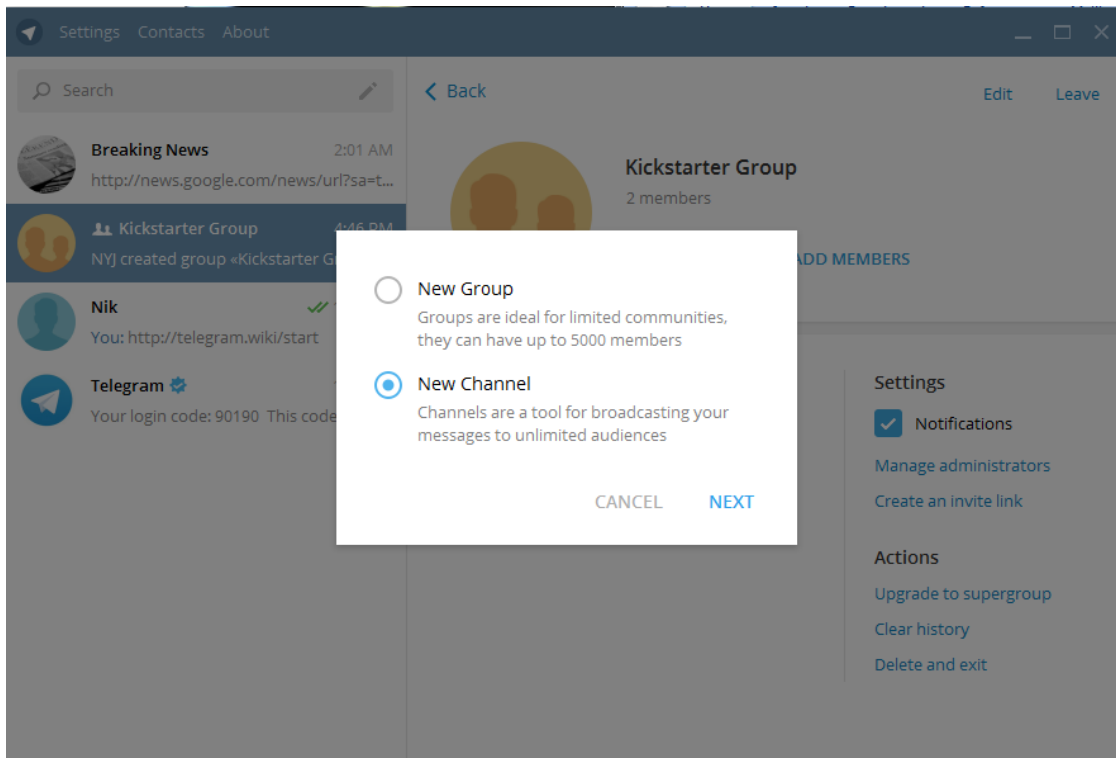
Settings Contacts About

Search

Breaking News 2:01 AM
http://news.google.com/news/url?sa=t...

Kickstarter Group 4:46 PM
NYJ created group «Kickstarter Gr

Nik
You: http://telegram.wiki/start

Telegram
Your login code: 90190 This code

Back

Edit Leave

Kickstarter Group
2 members

ADD MEMBERS

New Group
Groups are ideal for limited communities, they can have up to 5000 members

New Channel
Channels are a tool for broadcasting your messages to unlimited audiences

CANCEL NEXT

Settings
Notifications
Manage administrators
Create an invite link

Actions
Upgrade to supergroup
Clear history
Delete and exit